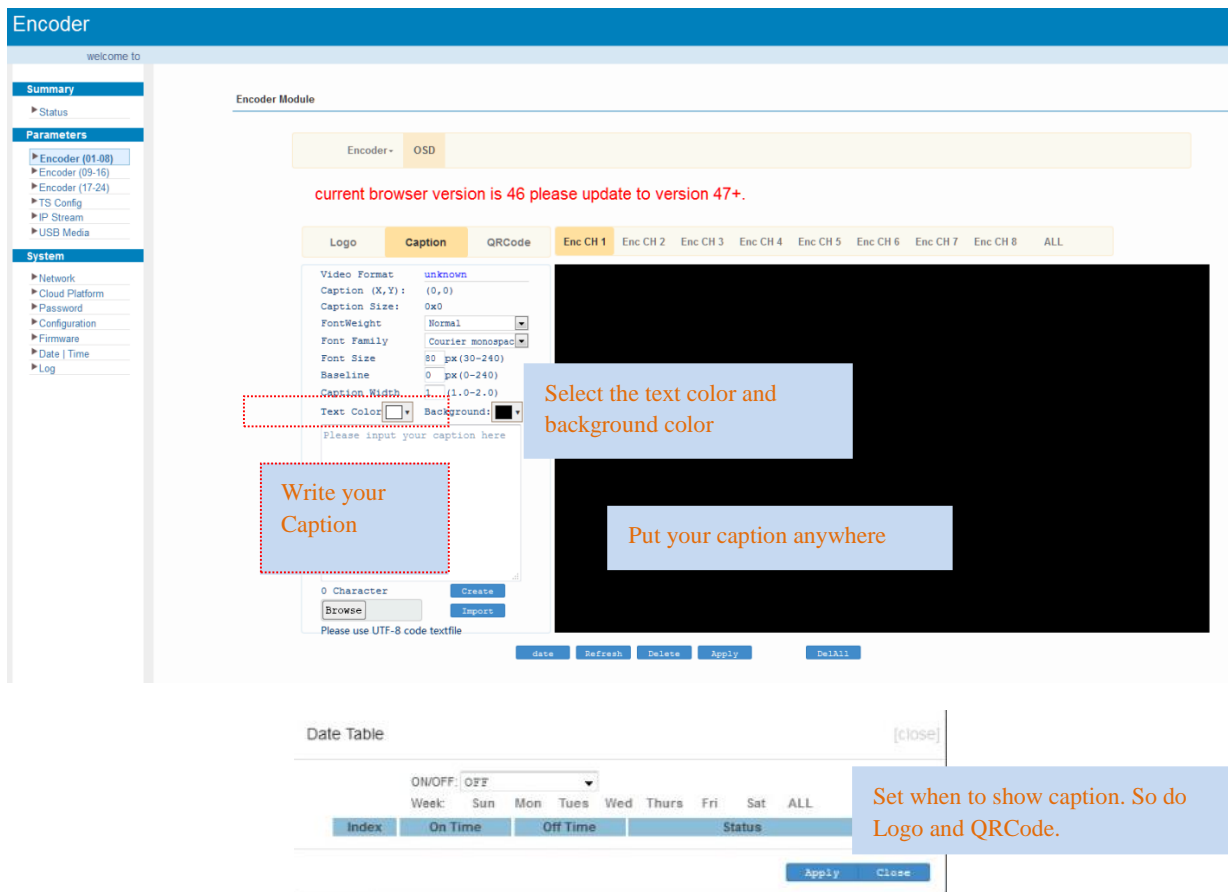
Encoder

welcome to

Summary
Status

Parameters
Encoder (01-08)
Encoder (09-16)
Encoder (17-24)
TS Config
IP Stream
USB Media

System
Network
Cloud Platform
Password
Configuration
Firmware
Date | Time
Log

Encoder Module

Encoder OSD

current browser version is 46 please update to version 47+.

Logo Caption QRCode

Enc CH 1 Enc CH 2 Enc CH 3 Enc CH 4 Enc CH 5 Enc CH 6 Enc CH 7 Enc CH 8 ALL

Video Format unknown
Caption (X,Y): (0,0)
Caption Size: 0x0
FontWeight Normal
Font Family Courier monospac
Font Size 80 px(30-240)
Baseline 0 px(0-240)
Caption Width 1 (1.0-2.0)
Text Color Background:

Please input your caption here

Select the text color and background color

Write your Caption

Put your caption anywhere

0 Character Create
Browse Import
Please use UTF-8 code textfile

date Refresh Delete Apply DelAll

Date Table [close]

ON/OFF: OFF
Week: Sun Mon Tues Wed Thurs Fri Sat ALL

| Index | On Time | Off Time | Status |
|---|---|---|---|

Set when to show caption. So do Logo and QRCode.

Apply Close